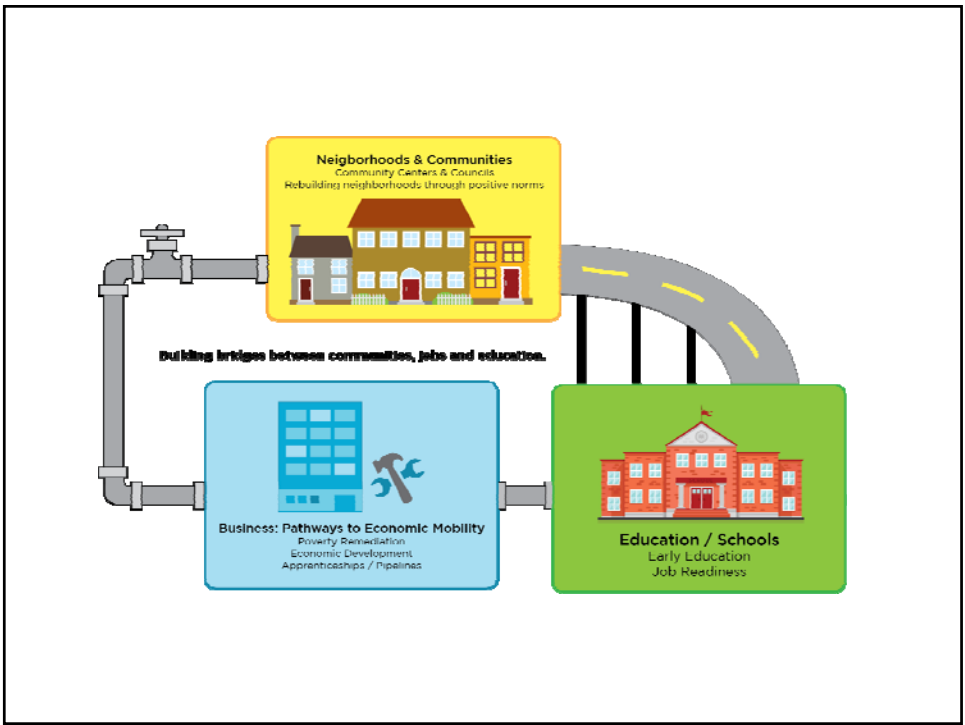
Neigborhoods & Communities
Community Centers & Councils
Rebuilding neighborhoods through positive norms

Building bridges between communities, jobs and education.

Business: Pathways to Economic Mobility
Poverty Remediation
Economic Development
Apprenticeships / Pipelines

Education / Schools
Early Education
Job Readiness